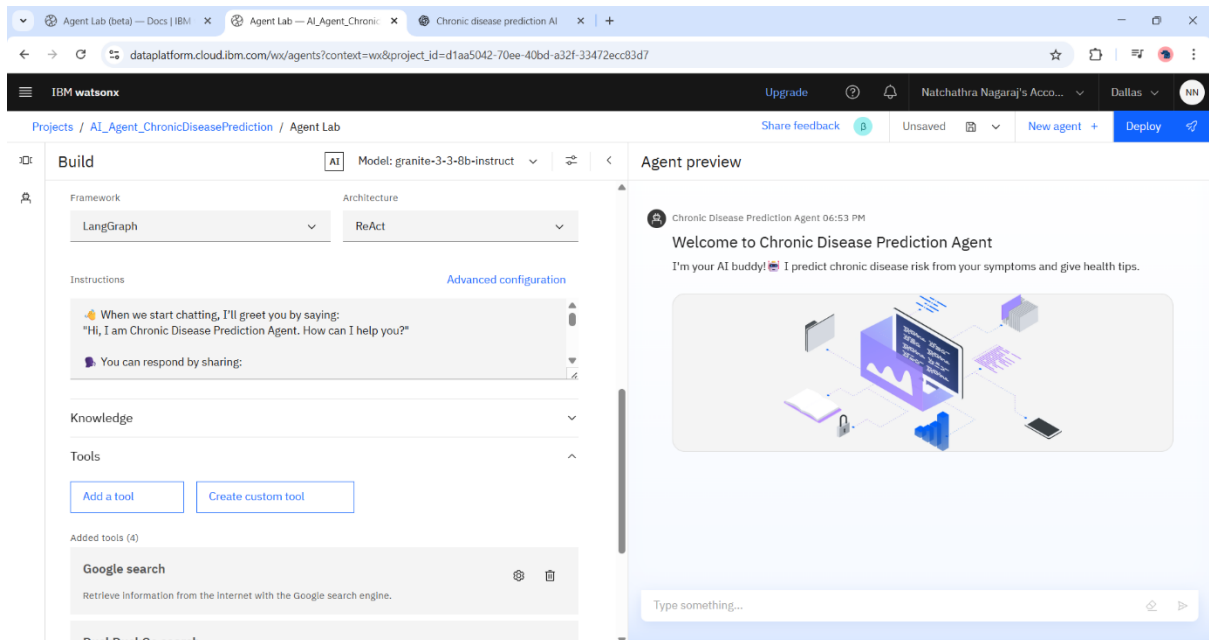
Agent Lab (beta) — Docs | IBM ✕ Agent Lab — AI_Agent_Chronic ✕ Chronic disease prediction AI ✕ +

dataplatform.cloud.ibm.com/wx/agents?context=wx&project_id=d1aa5042-70ee-40bd-a32f-33472ecc83d7

IBM watsonx

Upgrade

Natchathra Nagaraj's Acco...

Dallas

NN

Projects / AI_Agent_ChronicDiseasePrediction / Agent Lab

Share feedback β

Unsaved

New agent +

Deploy

Build

AI Model: granite-3-3-8b-instruct

Agent preview

Framework

LangGraph

Architecture

ReAct

Instructions

Advanced configuration

👋 When we start chatting, I'll greet you by saying:
"Hi, I am Chronic Disease Prediction Agent. How can I help you?"

🗣 You can respond by sharing:

Knowledge

Tools

Add a tool

Create custom tool

Added tools (4)

Google search

Retrieve information from the internet with the Google search engine.

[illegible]

Chronic Disease Prediction Agent 06:53 PM

Welcome to Chronic Disease Prediction Agent

I'm your AI buddy! 🤖 I predict chronic disease risk from your symptoms and give health tips.

Type something...